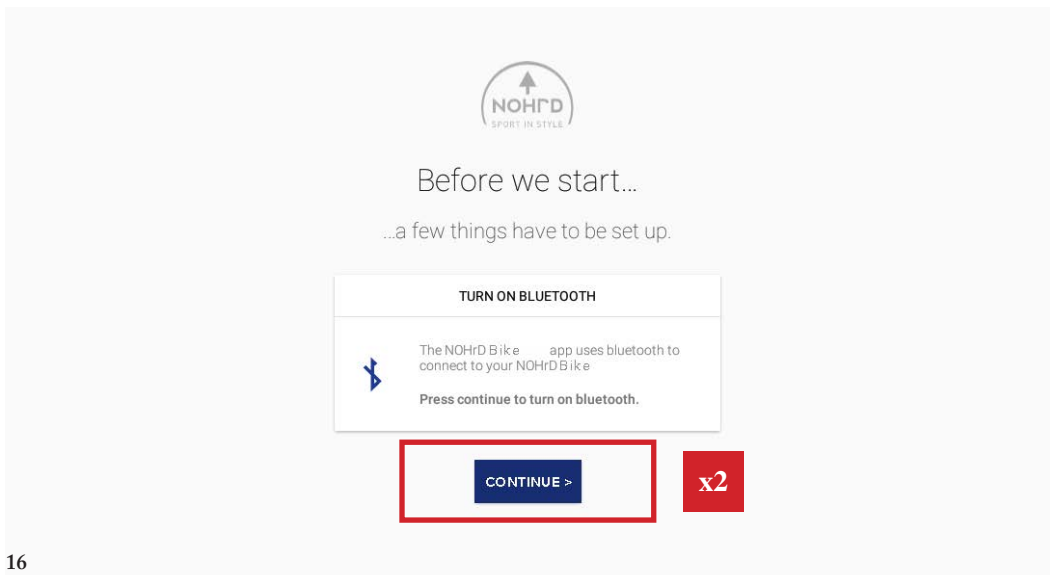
NOHrD
SPORT IN STYLE

Before we start...

...a few things have to be set up.

TURN ON BLUETOOTH

The NOHrD Bike app uses bluetooth to connect to your NOHrD Bike

Press continue to turn on bluetooth.

CONTINUE >

x2

16